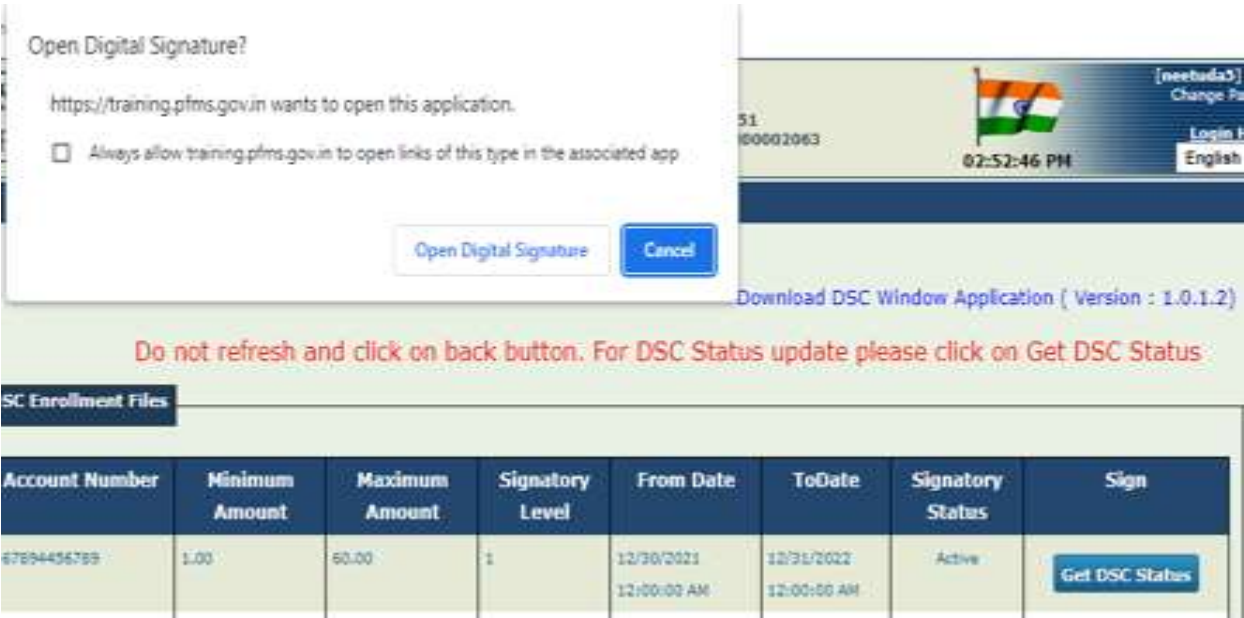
Open Digital Signature?

https://training.pfms.gov.in wants to open this application.

Always allow training.pfms.gov.in to open links of this type in the associated app

Open Digital Signature

Cancel

51
00002063

02:52:46 PM

[neetuda5]
Change Pa

Login H
English

Download DSC Window Application ( Version : 1.0.1.2)

Do not refresh and click on back button. For DSC Status update please click on Get DSC Status

SC Enrollment Files

| Account Number | Minimum Amount | Maximum Amount | Signatory Level | From Date | ToDate | Signatory Status | Sign |
|---|---|---|---|---|---|---|---|
| 67894456789 | 1.00 | 60.00 | 1 | 12/30/2021 12:00:00 AM | 12/31/2022 12:00:00 AM | Active | Get DSC Status |